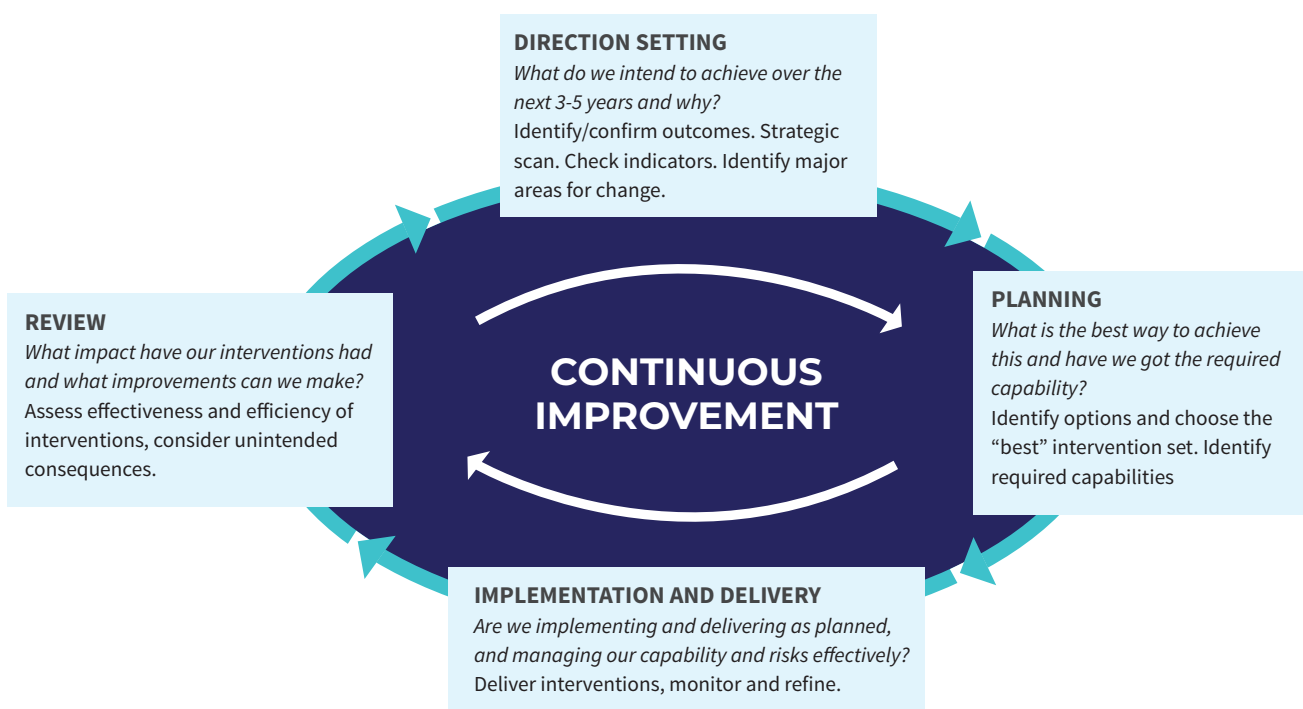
**DIRECTION SETTING**
*What do we intend to achieve over the next 3-5 years and why?*
Identify/confirm outcomes. Strategic scan. Check indicators. Identify major areas for change.

**REVIEW**
*What impact have our interventions had and what improvements can we make?*
Assess effectiveness and efficiency of interventions, consider unintended consequences.

CONTINUOUS IMPROVEMENT

**PLANNING**
*What is the best way to achieve this and have we got the required capability?*
Identify options and choose the "best" intervention set. Identify required capabilities

**IMPLEMENTATION AND DELIVERY**
*Are we implementing and delivering as planned, and managing our capability and risks effectively?*
Deliver interventions, monitor and refine.